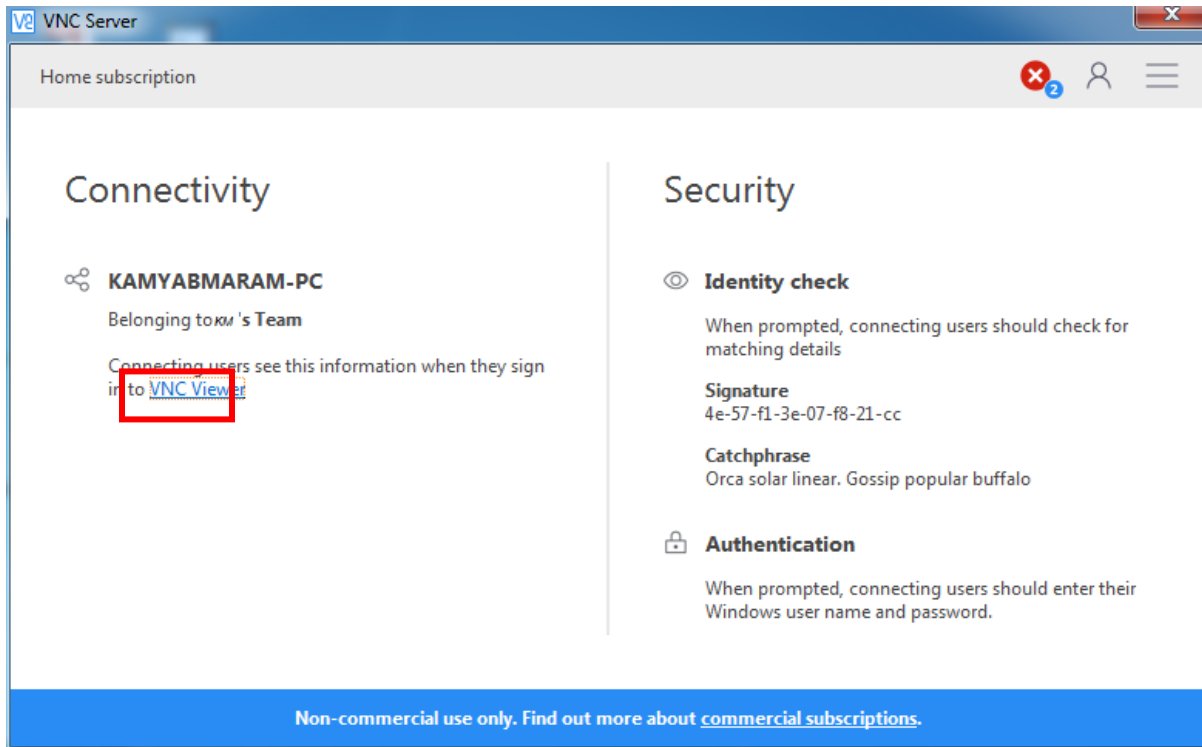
VNC Server

Home subscription

2

Connectivity

KAMYABMARAM-PC

Belonging toKM 's Team

Connecting users see this information when they sign in to VNC Viewer

Security

Identity check

When prompted, connecting users should check for matching details

Signature
4e-57-f1-3e-07-f8-21-cc

Catchphrase
Orca solar linear. Gossip popular buffalo

Authentication

When prompted, connecting users should enter their Windows user name and password.

Non-commercial use only. Find out more about commercial subscriptions.